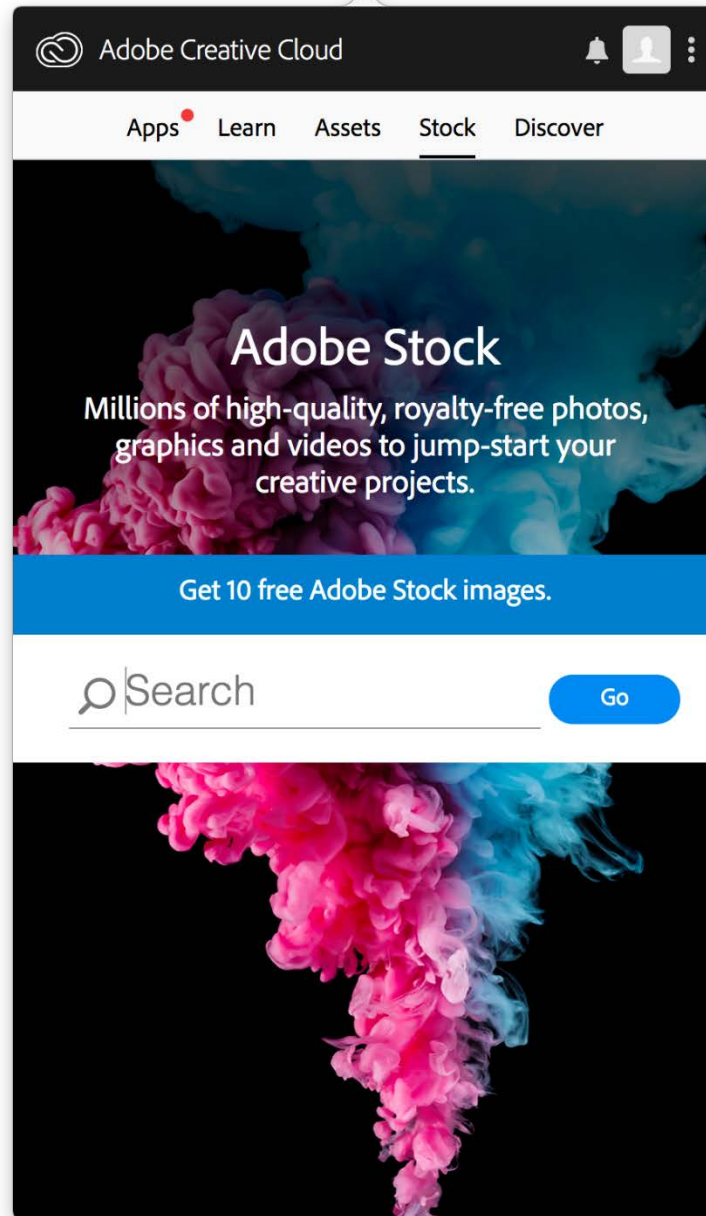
Adobe Creative Cloud

Apps Learn Assets Stock Discover

Adobe Stock

Millions of high-quality, royalty-free photos, graphics and videos to jump-start your creative projects.

Get 10 free Adobe Stock images.

Search

Go